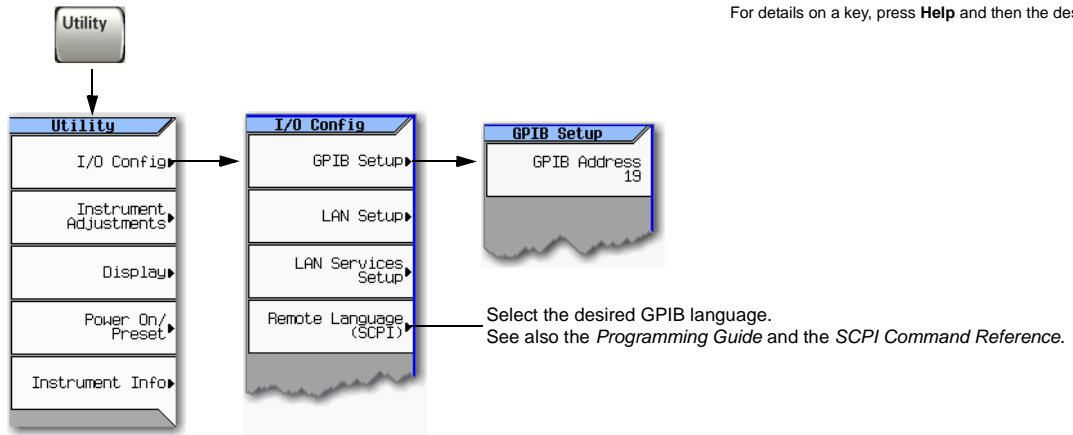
Utility

For details on a key, press **Help** and then the des

Utility

I/O Config

Instrument Adjustments

Display

Power On/ Preset

Instrument Info

I/O Config

GPIB Setup

LAN Setup

LAN Services Setup

Remote Language (SCPI)

GPIB Setup

GPIB Address 19

Select the desired GPIB language.
See also the *Programming Guide* and the *SCPI Command Reference*.